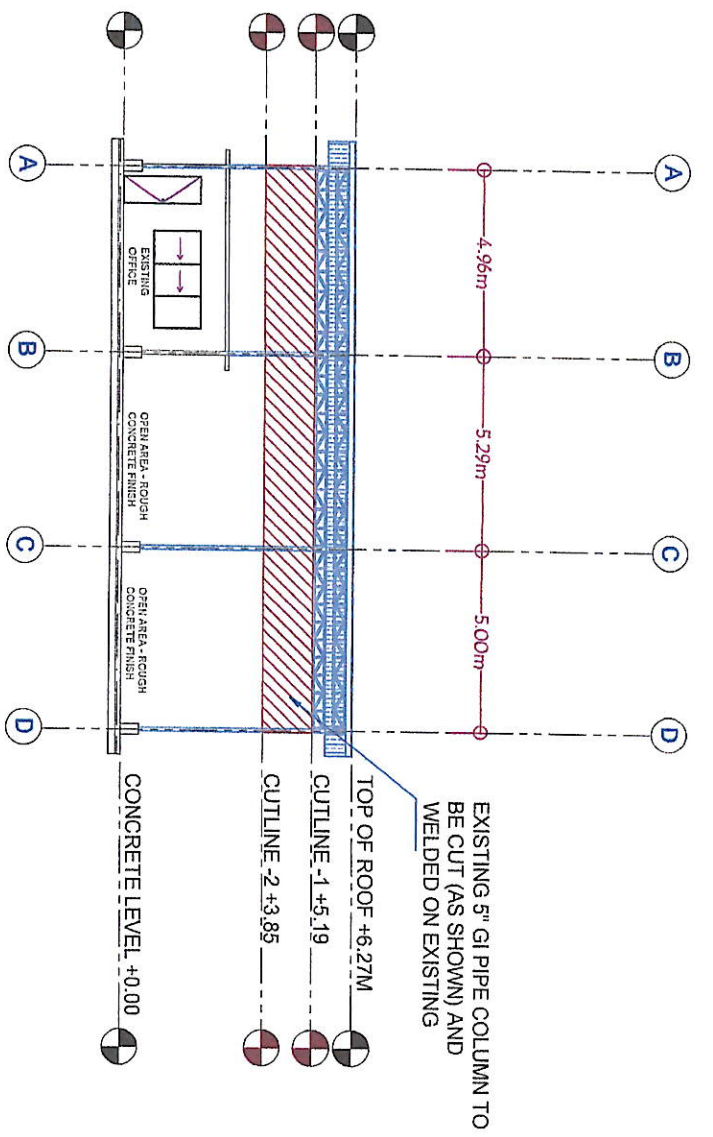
A
B
C
D
A
B
C
D
4.96m
5.29m
5.00m
EXISTING OFFICE
OPEN AREA - ROUGH CONCRETE FINISH
OPEN AREA - ROUGH CONCRETE FINISH
EXISTING 5" GI PIPE COLUMN TO BE CUT (AS SHOWN) AND WELDED ON EXISTING
TOP OF ROOF +6.27M
CUTLINE -1 +5.19
CUTLINE -2 +3.85
CONCRETE LEVEL +0.00